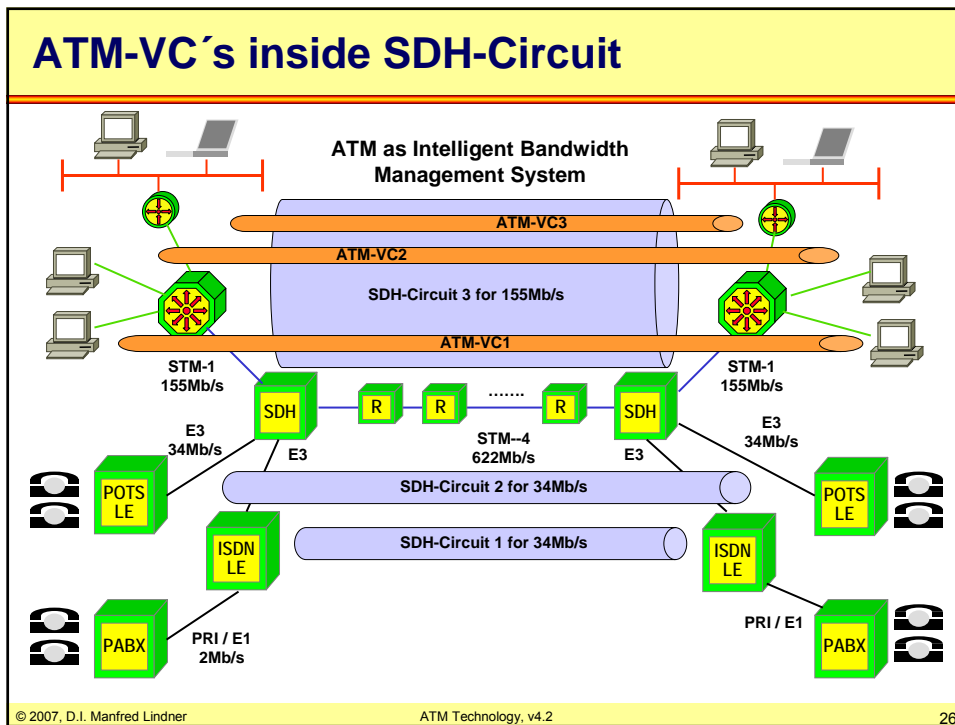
ATM-VC´s inside SDH-Circuit

ATM as Intelligent Bandwidth Management System

ATM-VC3

ATM-VC2

SDH-Circuit 3 for 155Mb/s

ATM-VC1

STM-1 155Mb/s

STM-1 155Mb/s

SDH

R

R

.......

R

SDH

E3 34Mb/s

E3

STM--4 622Mb/s

E3

E3 34Mb/s

POTS LE

SDH-Circuit 2 for 34Mb/s

POTS LE

ISDN LE

SDH-Circuit 1 for 34Mb/s

ISDN LE

PABX

PRI / E1 2Mb/s

PRI / E1

PABX

© 2007, D.I. Manfred Lindner

ATM Technology, v4.2

26